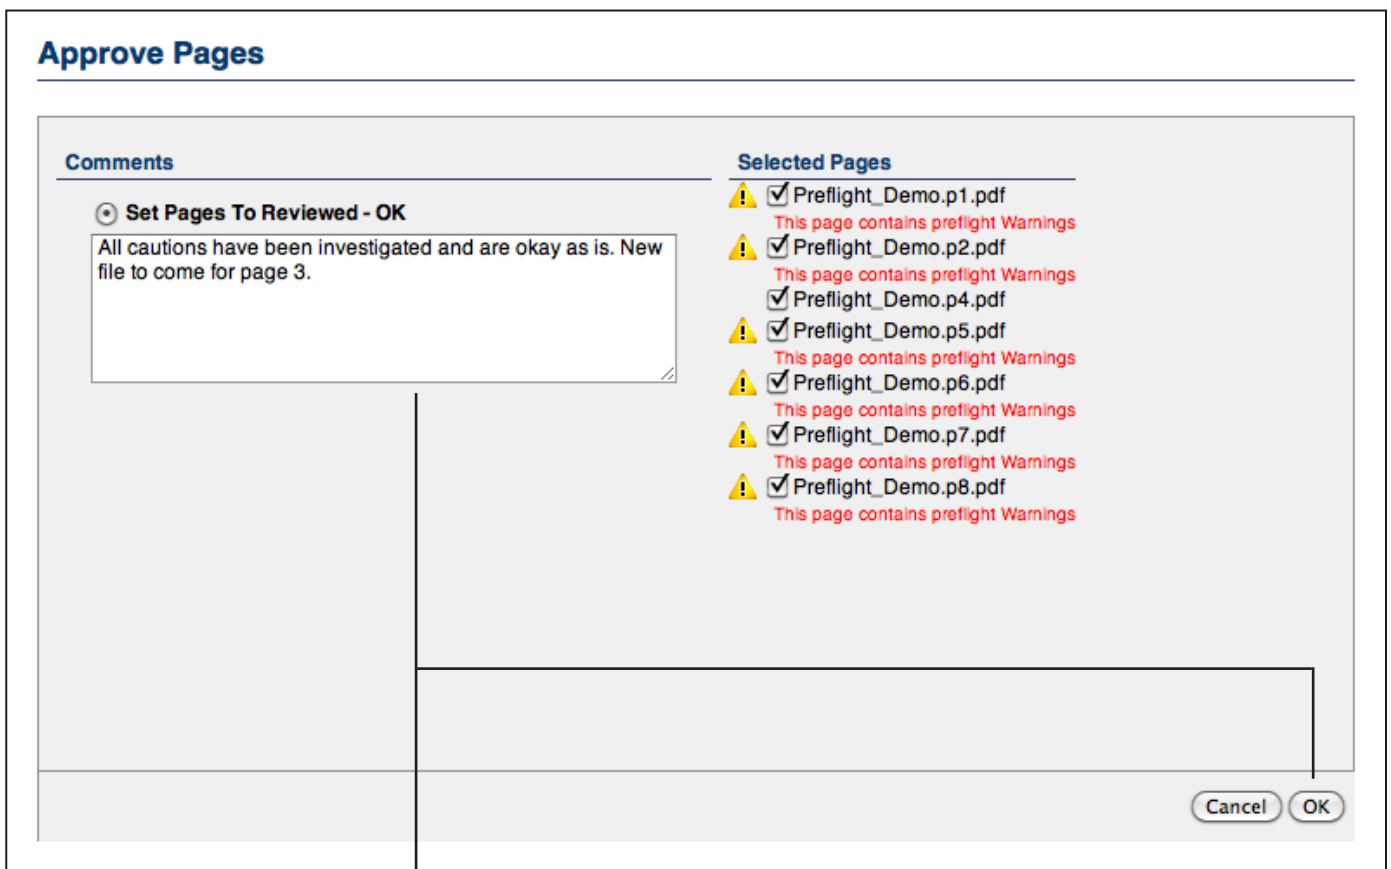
Approve Pages

Comments

Set Pages To Reviewed - OK

All cautions have been investigated and are okay as is. New file to come for page 3.

Selected Pages

Preflight_Demo.p1.pdf
This page contains preflight Warnings
Preflight_Demo.p2.pdf
This page contains preflight Warnings
Preflight_Demo.p4.pdf
Preflight_Demo.p5.pdf
This page contains preflight Warnings
Preflight_Demo.p6.pdf
This page contains preflight Warnings
Preflight_Demo.p7.pdf
This page contains preflight Warnings
Preflight_Demo.p8.pdf
This page contains preflight Warnings

Cancel OK